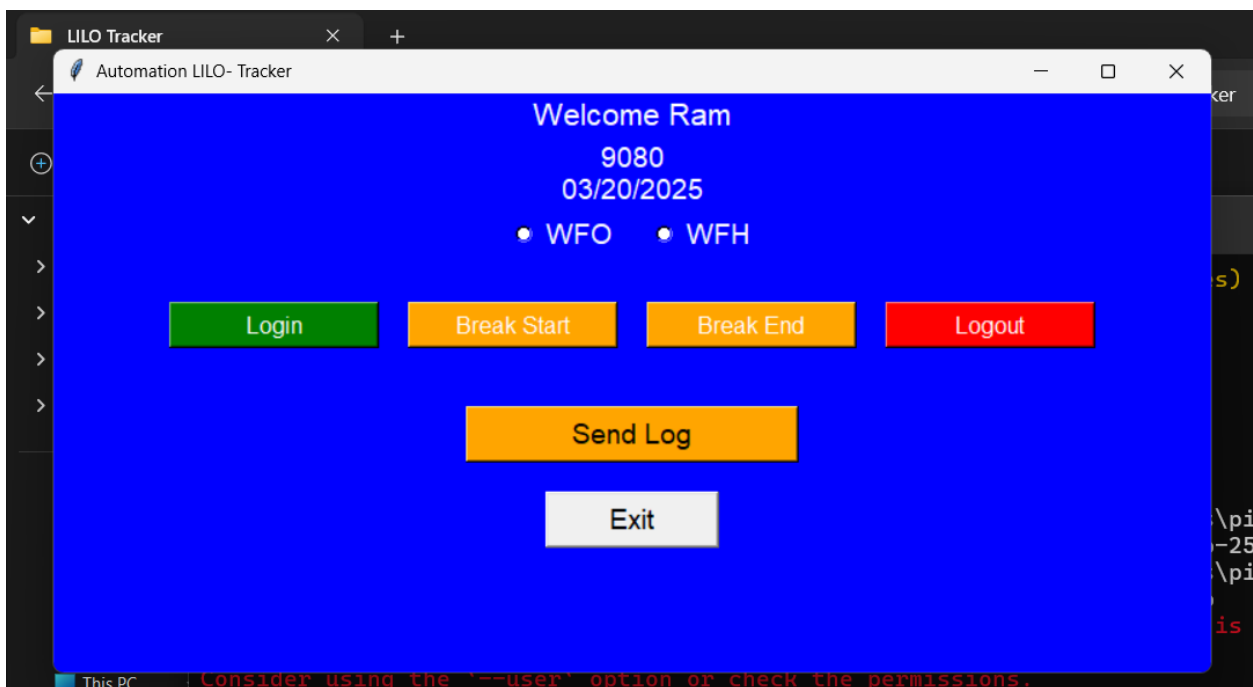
LILO Tracker

Automation LILO- Tracker

Welcome Ram

9080
03/20/2025

WFO WFH

Login Break Start Break End Logout

Send Log

Exit

ker

s)

\pi
-25
\pi

is

This PC

Consider using the `--user` option or check the permissions.